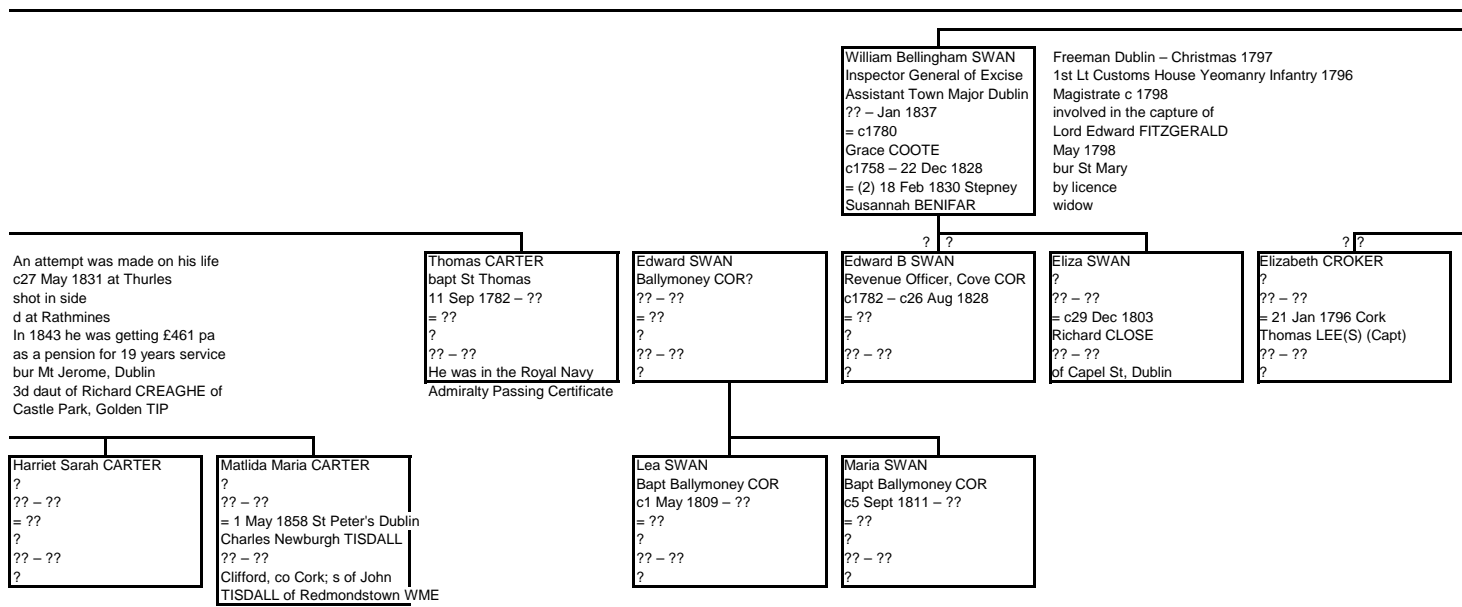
William Bellingham SWAN
Inspector General of Excise
Assistant Town Major Dublin
?? – Jan 1837
= c1780
Grace COOTE
c1758 – 22 Dec 1828
= (2) 18 Feb 1830 Stepney
Susannah BENIFAR

Freeman Dublin – Christmas 1797
1st Lt Customs House Yeomanry Infantry 1796
Magistrate c 1798
involved in the capture of
Lord Edward FITZGERALD
May 1798
bur St Mary
by licence
widow

? ?

? ?

An attempt was made on his life
c27 May 1831 at Thurles
shot in side
d at Rathmines
In 1843 he was getting £461 pa
as a pension for 19 years service
bur Mt Jerome, Dublin
3d daut of Richard CREAGHE of
Castle Park, Golden TIP

Thomas CARTER
bapt St Thomas
11 Sep 1782 – ??
= ??
?
?? – ??
He was in the Royal Navy
Admiralty Passing Certificate

Edward SWAN
Ballymoney COR?
?? – ??
= ??
?
?? – ??
?

Edward B SWAN
Revenue Officer, Cove COR
c1782 – c26 Aug 1828
= ??
?
?? – ??
?

Eliza SWAN
?
?? – ??
= c29 Dec 1803
Richard CLOSE
?? – ??
of Capel St, Dublin

Elizabeth CROKER
?
?? – ??
= 21 Jan 1796 Cork
Thomas LEE(S) (Capt)
?? – ??
?

Harriet Sarah CARTER
?
?? – ??
= ??
?
?? – ??
?

Matlida Maria CARTER
?
?? – ??
= 1 May 1858 St Peter's Dublin
Charles Newburgh TISDALL
?? – ??
Clifford, co Cork; s of John
TISDALL of Redmondstown WME

Lea SWAN
Bapt Ballymoney COR
c1 May 1809 – ??
= ??
?
?? – ??
?

Maria SWAN
Bapt Ballymoney COR
c5 Sept 1811 – ??
= ??
?
?? – ??
?